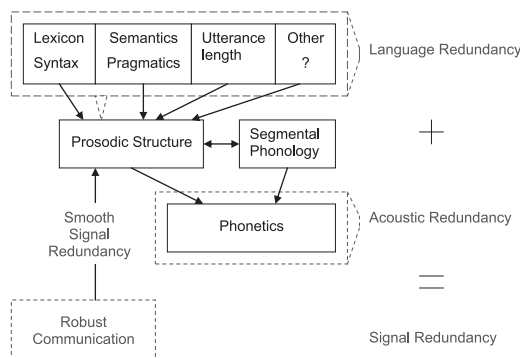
Lexicon
Syntax

Semantics
Pragmatics

Utterance
length

Other
?

Language Redundancy

Prosodic Structure

Segmental
Phonology

+

Smooth
Signal
Redundancy

Phonetics

Acoustic Redundancy

=

Robust
Communication

Signal Redundancy